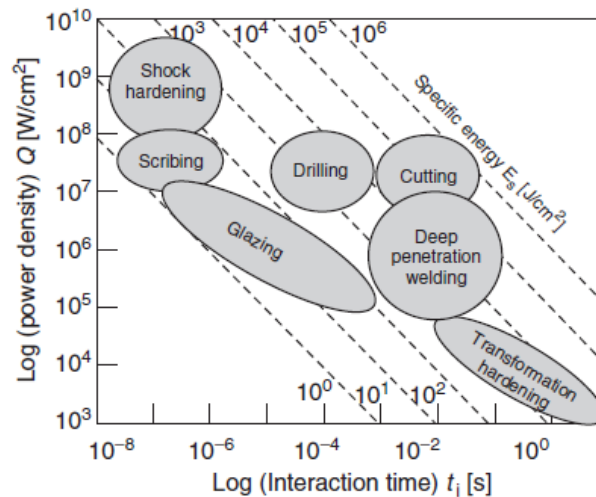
$10^{10}$
$10^9$
$10^8$
$10^7$
$10^6$
$10^5$
$10^4$
$10^3$

$10^3$ $10^4$ $10^5$ $10^6$

Specific energy $E_s$ [J/cm$^2$]

Shock hardening

Scribing

Drilling

Cutting

Glazing

Deep penetration welding

Transformation hardening

$10^0$ $10^1$ $10^2$

Log (power density) $Q$ [W/cm$^2$]

$10^{-8}$ $10^{-6}$ $10^{-4}$ $10^{-2}$ $10^0$

Log (Interaction time) $t_i$ [s]